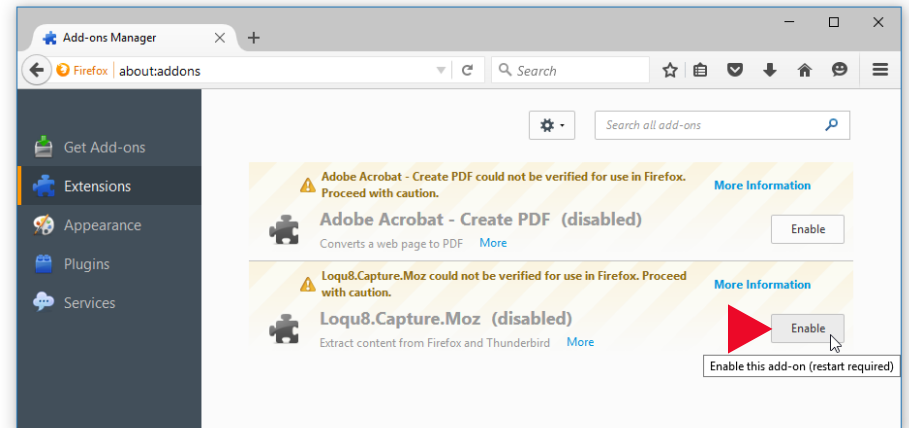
Add-ons Manager

Firefox about:addons

Search

Search all add-ons

Get Add-ons

Extensions

Appearance

Plugins

Services

Adobe Acrobat - Create PDF could not be verified for use in Firefox. Proceed with caution.

More Information

Adobe Acrobat - Create PDF (disabled)

Converts a web page to PDF More

Enable

Loqu8.Capture.Moz could not be verified for use in Firefox. Proceed with caution.

More Information

Loqu8.Capture.Moz (disabled)

Extract content from Firefox and Thunderbird More

Enable

Enable this add-on (restart required)